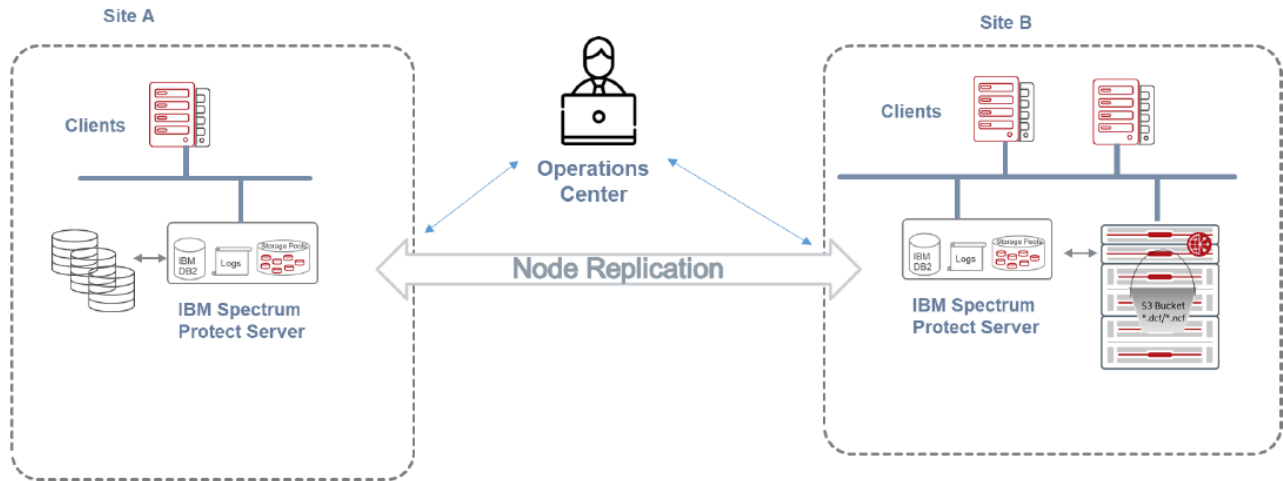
Site A

Clients

IBM DB2

Logs

Storage Pools

IBM Spectrum Protect Server

Operations Center

Node Replication

Site B

Clients

IBM DB2

Logs

Storage Pools

IBM Spectrum Protect Server

S3 Bucket
*.dcf/*.ncf